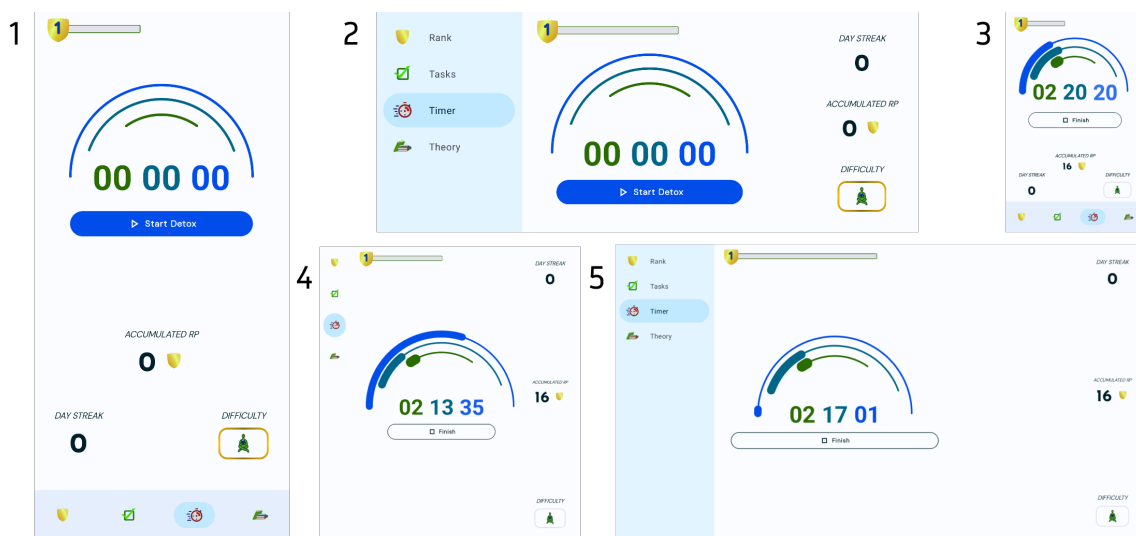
1

1

00 00 00

Start Detox

ACCUMULATED RP

0

DAY STREAK

0

DIFFICULTY

2

Rank

Tasks

Timer

Theory

1

00 00 00

Start Detox

DAY STREAK

0

ACCUMULATED RP

0

DIFFICULTY

3

1

02 20 20

Finish

ACCUMULATED RP

16

DAY STREAK

0

DIFFICULTY

4

1

DAY STREAK

0

02 13 35

Finish

ACCUMULATED RP

16

DIFFICULTY

5

Rank

Tasks

Timer

Theory

1

DAY STREAK

0

ACCUMULATED RP

16

02 17 01

Finish

DIFFICULTY